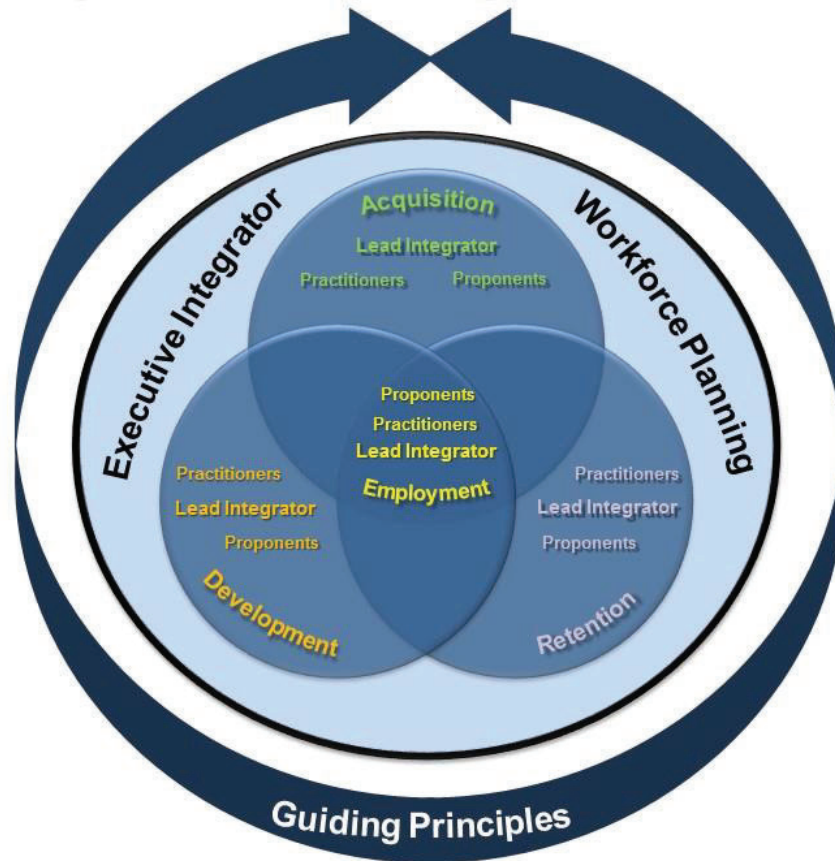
Executive Integrator

Workforce Planning

Acquisition
Lead Integrator
Practitioners
Proponents

Proponents
Practitioners
Lead Integrator
Employment

Practitioners
Lead Integrator
Proponents
Development

Practitioners
Lead Integrator
Proponents
Retention

Guiding Principles